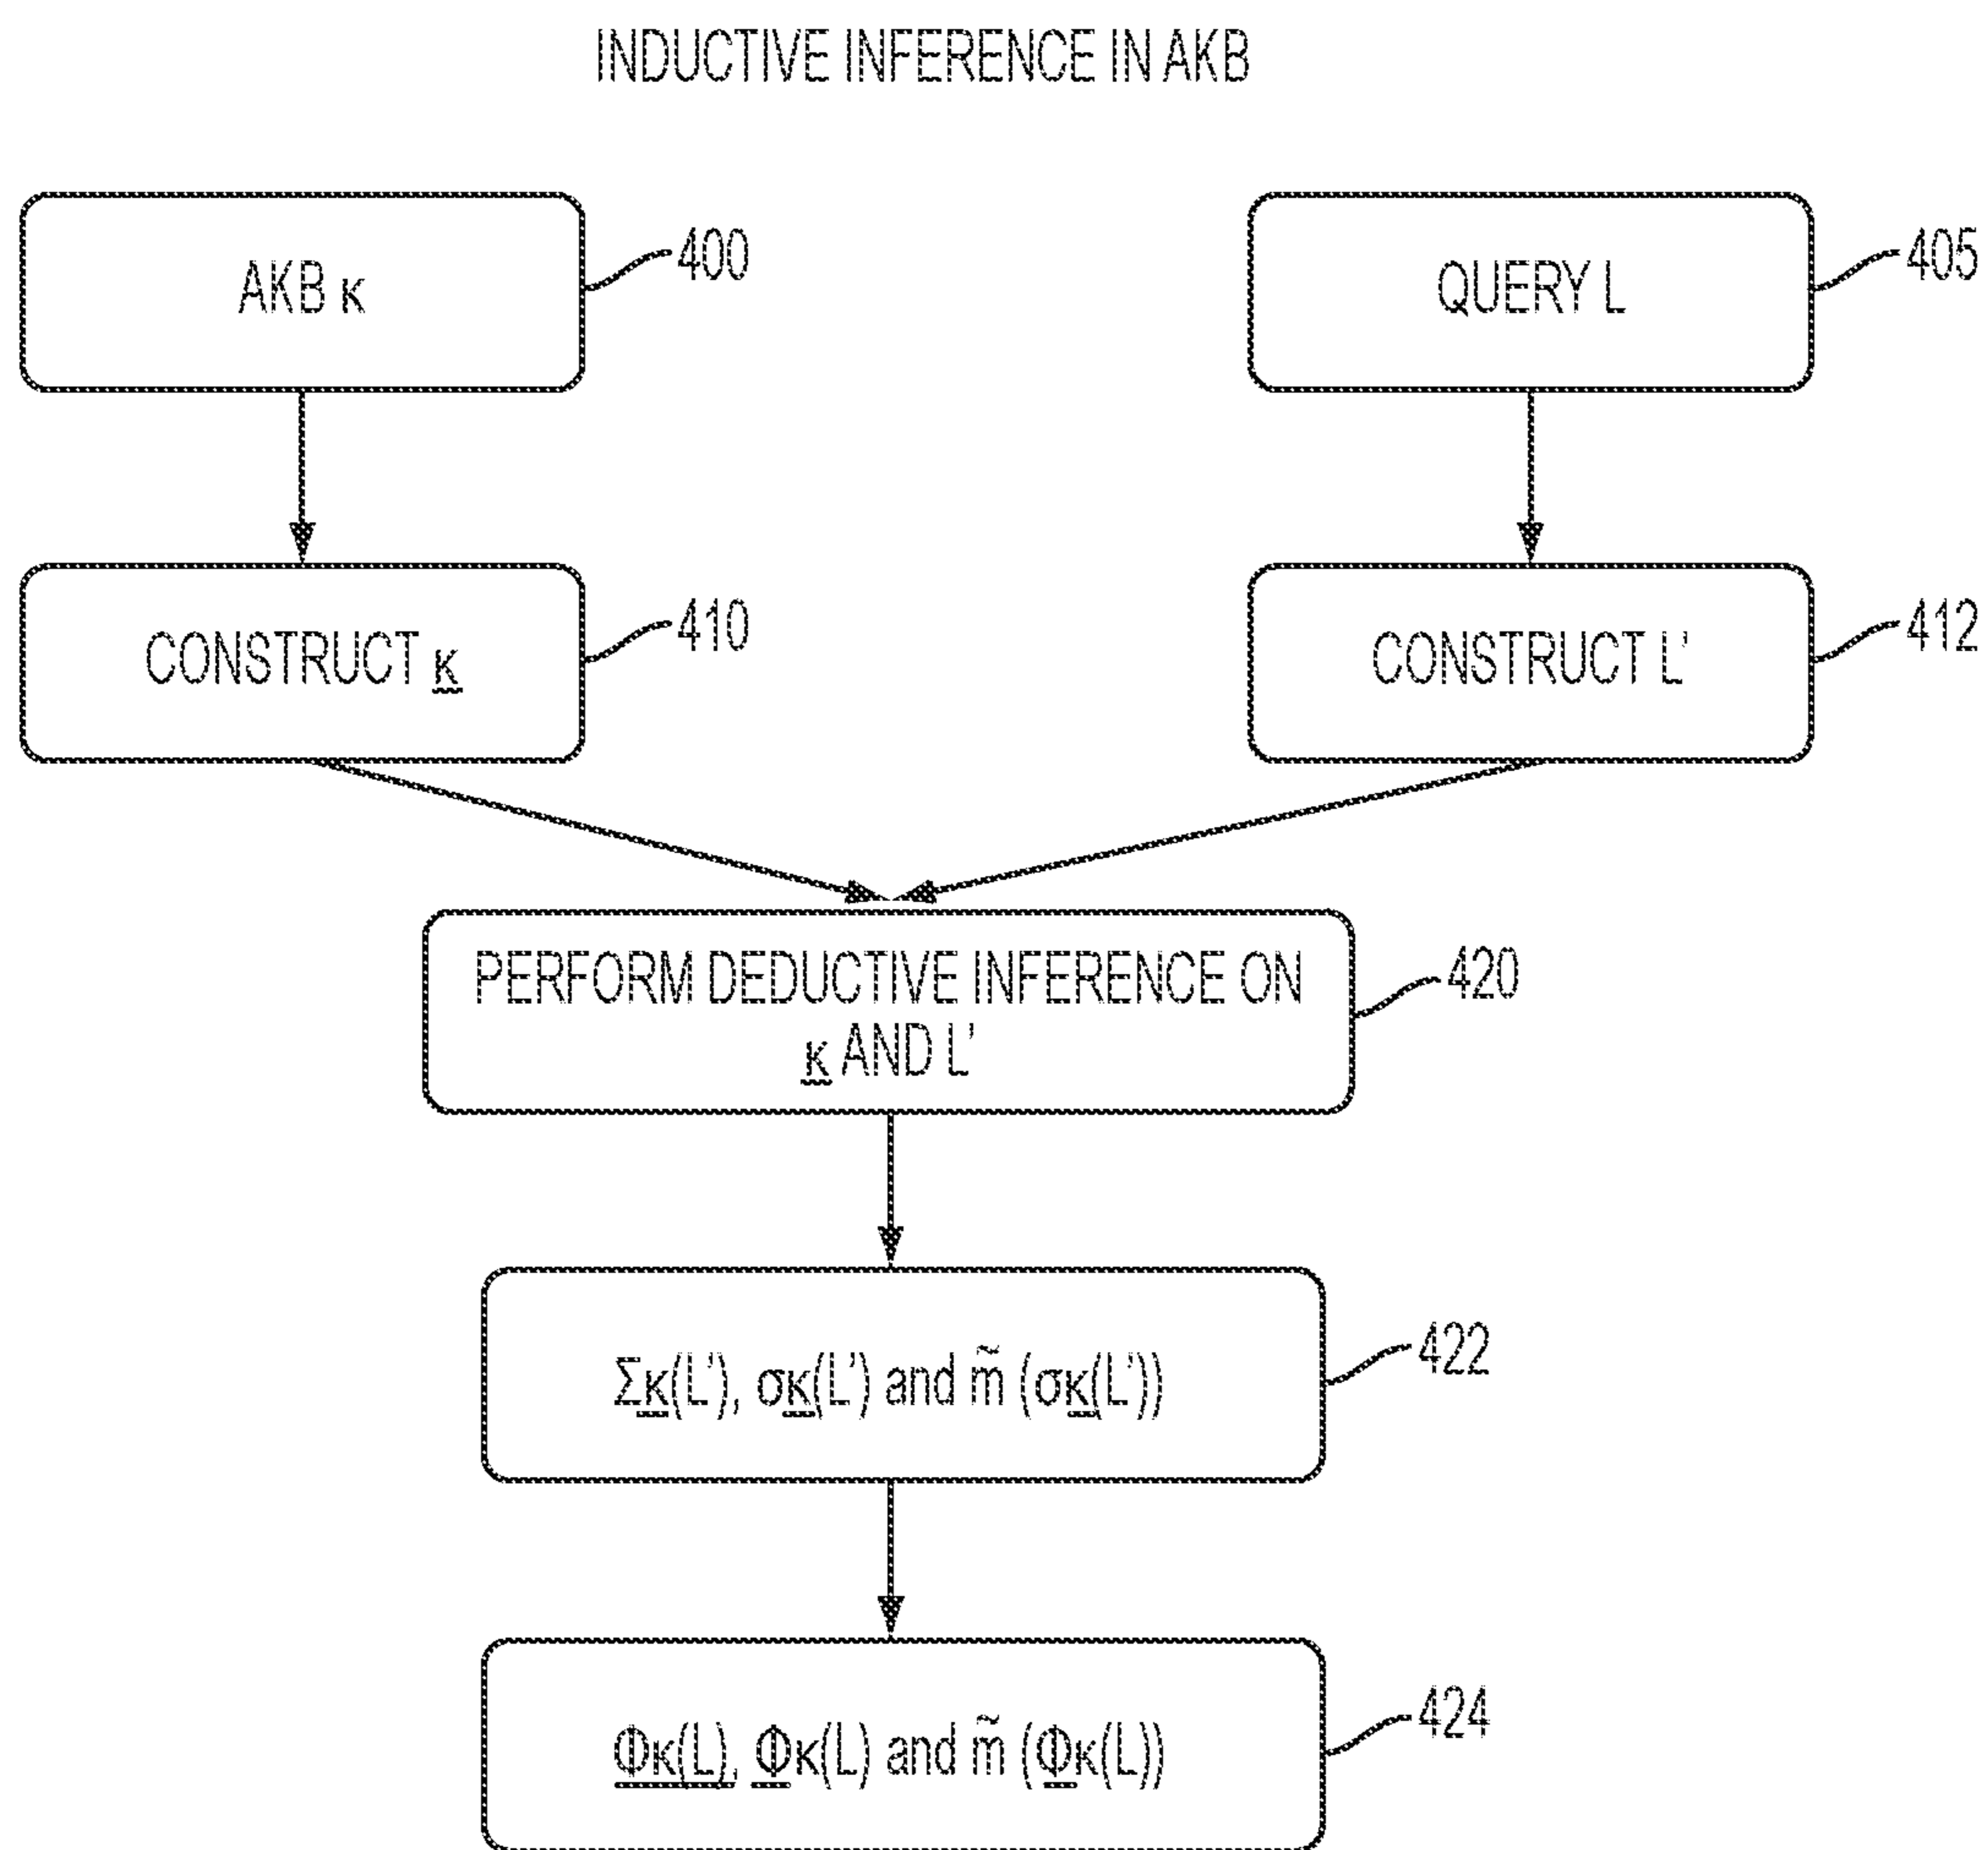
INDUCTIVE INFERENCE IN AKB

AKB κ

400

QUERY L

405

CONSTRUCT $\underline{\kappa}$

410

CONSTRUCT L'

412

PERFORM DEDUCTIVE INFERENCE ON $\underline{\kappa}$ AND L'

420

$\Sigma\underline{\kappa}(L')$, $\sigma\underline{\kappa}(L')$ and $\tilde{m}$ $(\sigma\underline{\kappa}(L'))$

422

$\underline{\Phi\kappa(L)}$, $\underline{\Phi}\kappa(L)$ and $\tilde{m}$ $(\underline{\Phi}\kappa(L))$

424